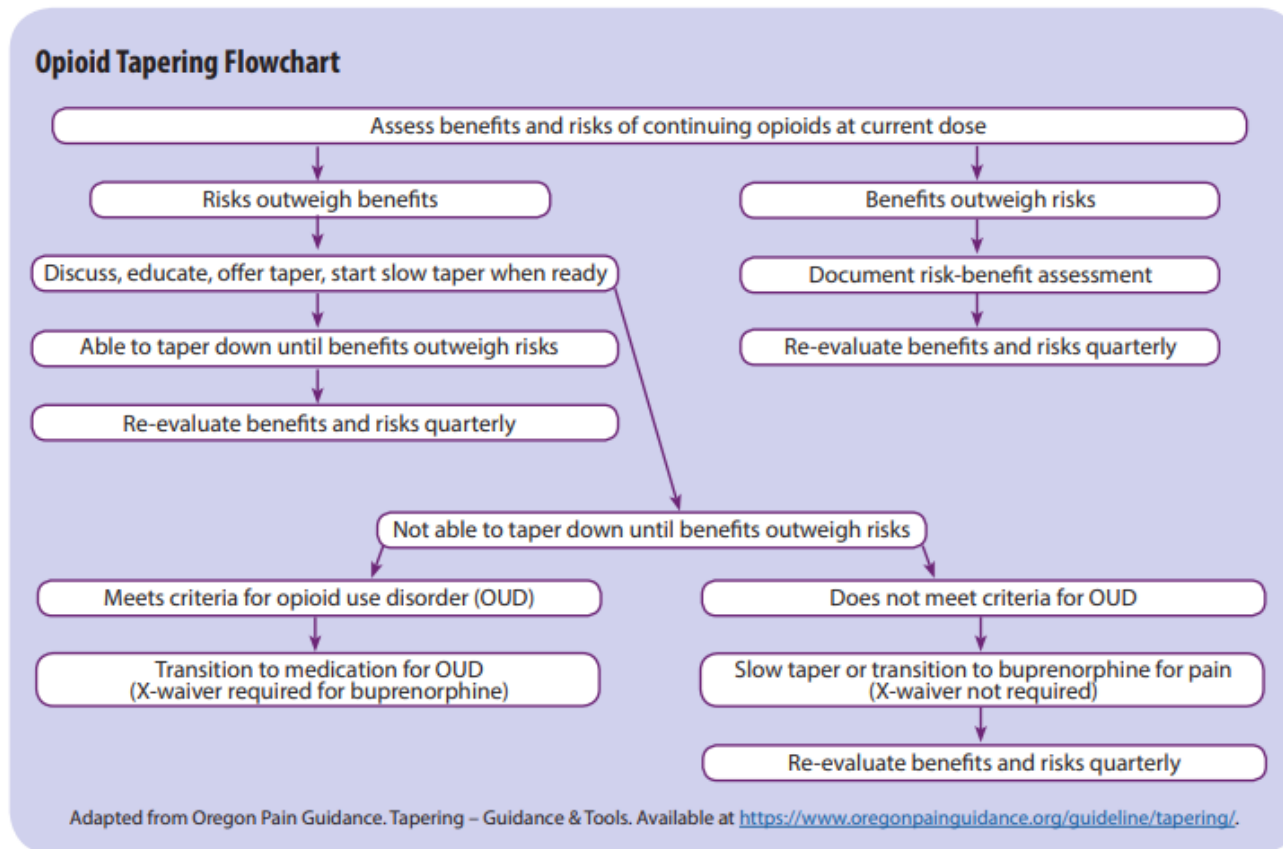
Opioid Tapering Flowchart

Assess benefits and risks of continuing opioids at current dose

Risks outweigh benefits

Discuss, educate, offer taper, start slow taper when ready

Able to taper down until benefits outweigh risks

Re-evaluate benefits and risks quarterly

Benefits outweigh risks

Document risk-benefit assessment

Re-evaluate benefits and risks quarterly

Not able to taper down until benefits outweigh risks

Meets criteria for opioid use disorder (OUD)

Transition to medication for OUD (X-waiver required for buprenorphine)

Does not meet criteria for OUD

Slow taper or transition to buprenorphine for pain (X-waiver not required)

Re-evaluate benefits and risks quarterly

Adapted from Oregon Pain Guidance. Tapering – Guidance & Tools. Available at https://www.oregonpainguidance.org/guideline/tapering/.